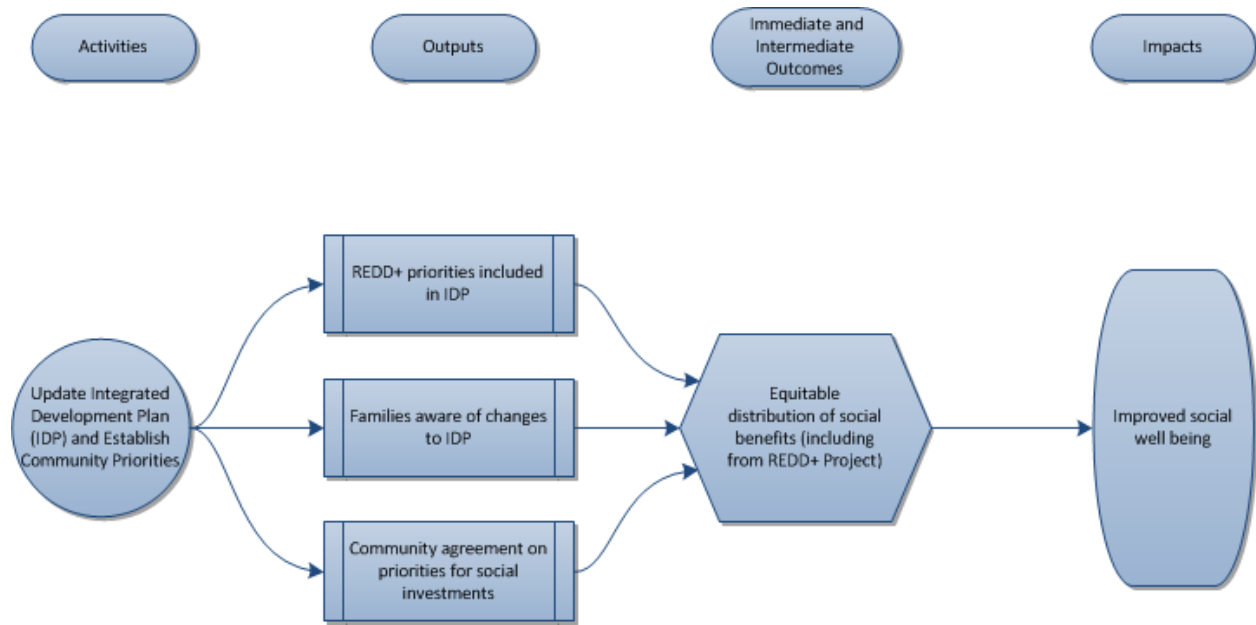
Activities

Outputs

Immediate and Intermediate Outcomes

Impacts

Update Integrated Development Plan (IDP) and Establish Community Priorities

REDD+ priorities included in IDP

Families aware of changes to IDP

Community agreement on priorities for social investments

Equitable distribution of social benefits (including from REDD+ Project)

Improved social well being